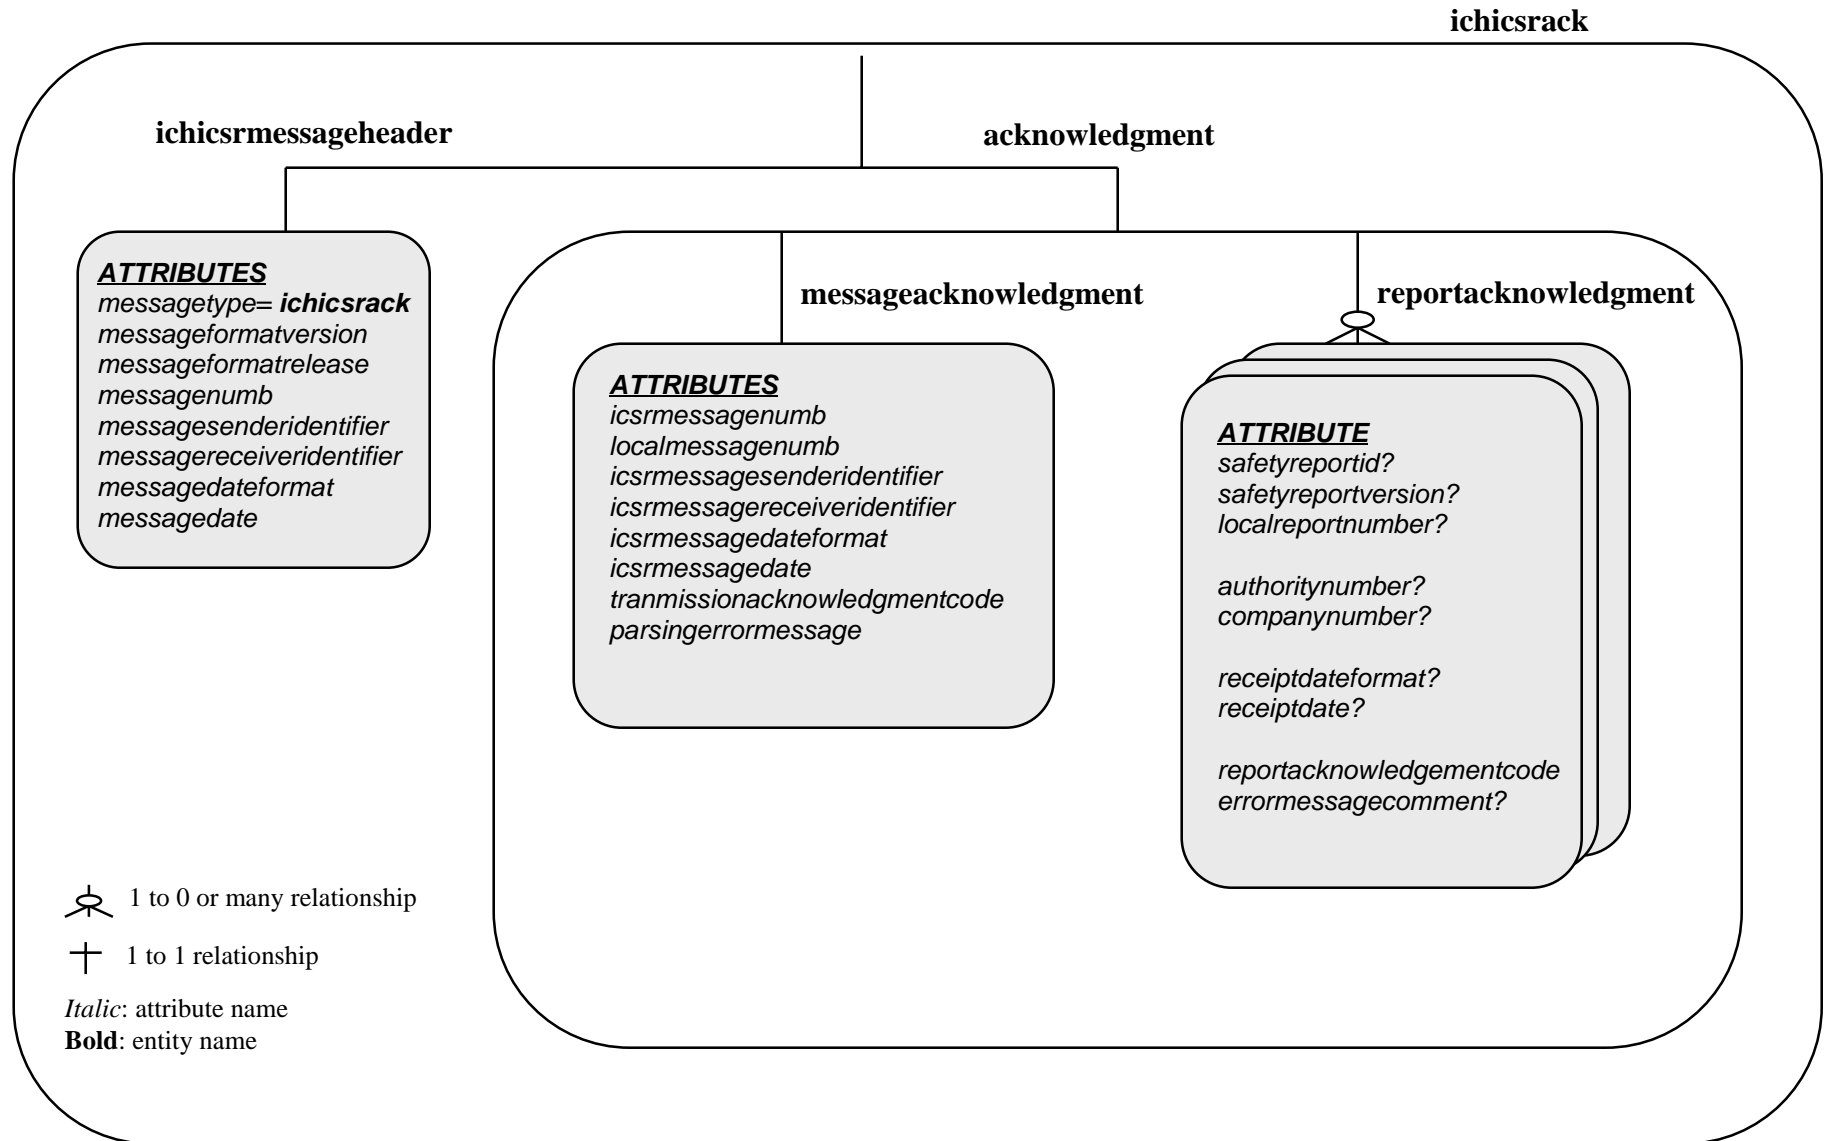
ichicsrack

ichicsrmessageheader

acknowledgment

ATTRIBUTES
messagetype= ichicsrack
messageformatversion
messageformatrelease
messagenumb
messagesenderidentifier
messagereceiveridentifier
messagedateformat
messagedate

messageacknowledgment

ATTRIBUTES
icsrmessagenumb
localmessagenumb
icsrmessagesenderidentifier
icsrmessagereceiveridentifier
icsrmessagedateformat
icsrmessagedate
tranmissionacknowledgmentcode
parsingerrormessage

reportacknowledgment

ATTRIBUTE
safetyreportid?
safetyreportversion?
localreportnumber?

authoritynumber?
companynumber?

receiptdateformat?
receiptdate?

reportacknowledgementcode
errormessagecomment?

1 to 0 or many relationship

1 to 1 relationship

Italic: attribute name
Bold: entity name